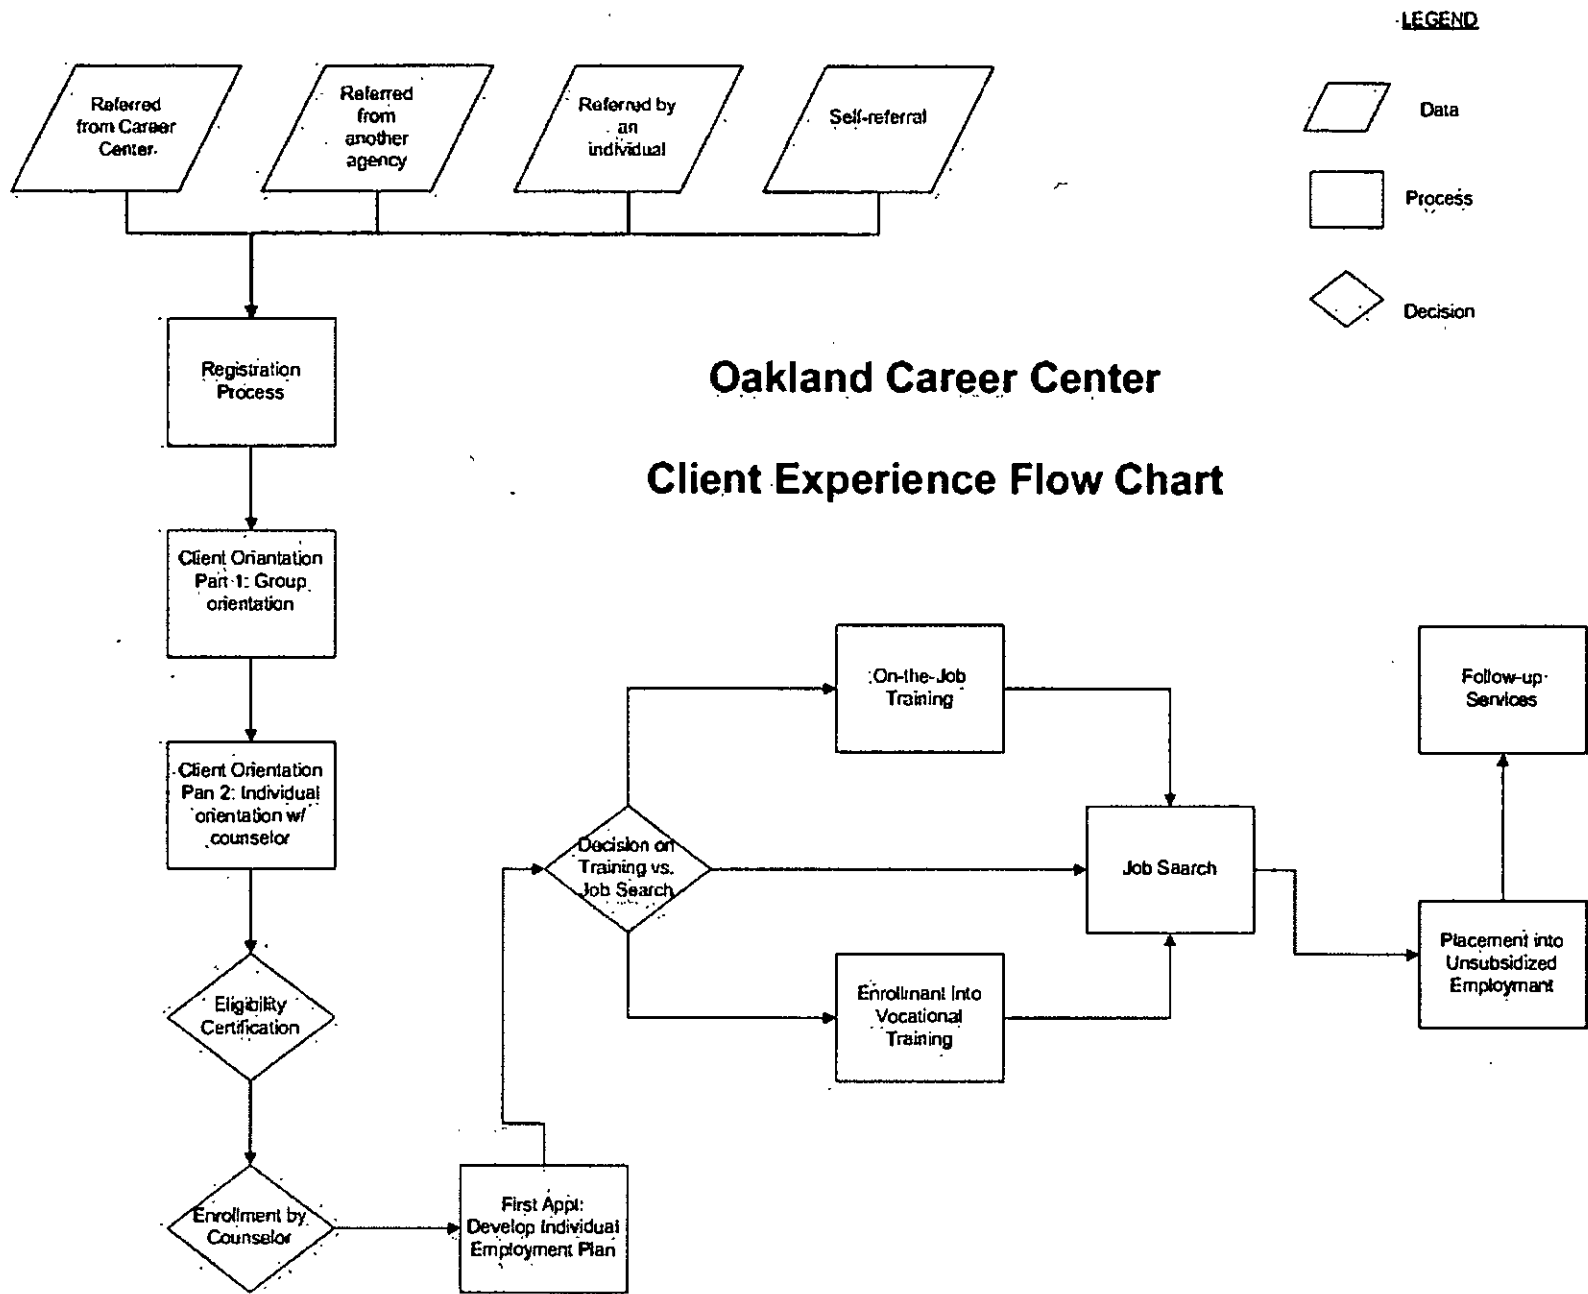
LEGEND

Data

Process

Decision

Referred from Career Center

Referred from another agency

Referred by an individual

Self-referral

Oakland Career Center

Client Experience Flow Chart

Registration Process

Client Oriantation Part 1: Group orientation

Client Orientation Part 2: Individual orientation w/ counselor

Eligibility Certification

Enrollment by Counselor

First Appt: Develop Individual Employment Plan

Decision on Training vs. Job Search

On-the-Job Training

Enrollmant Into Vocational Training

Job Search

Placement into Unsubsidized Employmant

Follow-up Services